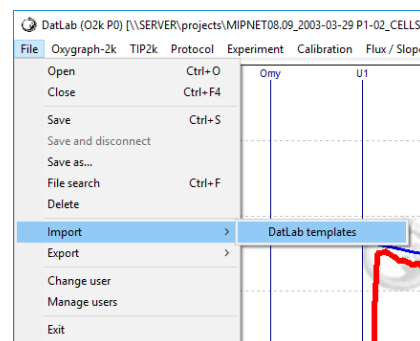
DatLab (O2k P0) [\\SERVER\projects\MIPNET08.09_2003-03-29 P1-02_CELLS

File Oxygraph-2k TIP2k Protocol Experiment Calibration Flux / Slope

Open Ctrl+O
Close Ctrl+F4
Save Ctrl+S
Save and disconnect
Save as...
File search Ctrl+F
Delete
Import >
Export >
Change user
Manage users
Exit

DatLab templates

Omy
U1